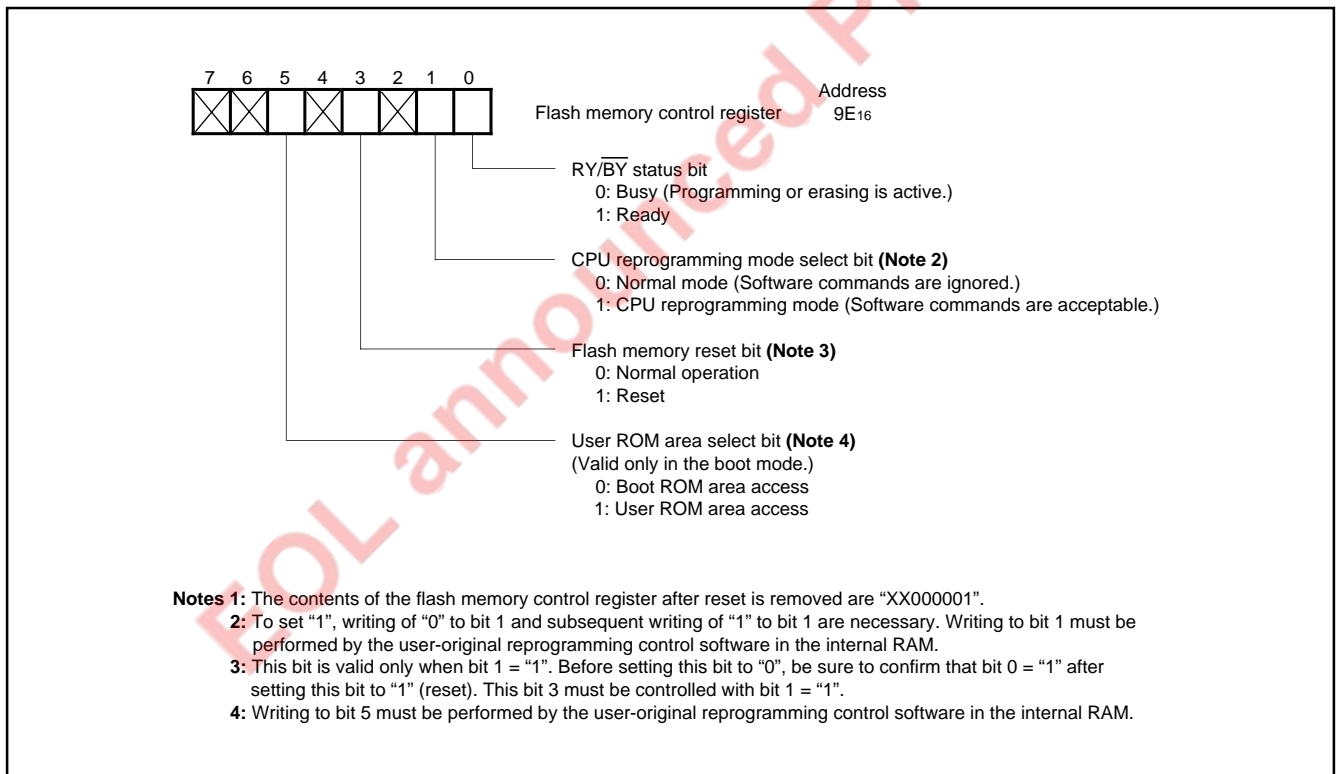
7 6 5 4 3 2 1 0

Flash memory control register

Address
$9E_{16}$

RY/$\overline{BY}$ status bit
0: Busy (Programming or erasing is active.)
1: Ready

CPU reprogramming mode select bit **(Note 2)**
0: Normal mode (Software commands are ignored.)
1: CPU reprogramming mode (Software commands are acceptable.)

Flash memory reset bit **(Note 3)**
0: Normal operation
1: Reset

User ROM area select bit **(Note 4)**
(Valid only in the boot mode.)
0: Boot ROM area access
1: User ROM area access

EOL announced P

**Notes 1:** The contents of the flash memory control register after reset is removed are “XX000001”.
**2:** To set “1”, writing of “0” to bit 1 and subsequent writing of “1” to bit 1 are necessary. Writing to bit 1 must be performed by the user-original reprogramming control software in the internal RAM.
**3:** This bit is valid only when bit 1 = “1”. Before setting this bit to “0”, be sure to confirm that bit 0 = “1” after setting this bit to “1” (reset). This bit 3 must be controlled with bit 1 = “1”.
**4:** Writing to bit 5 must be performed by the user-original reprogramming control software in the internal RAM.